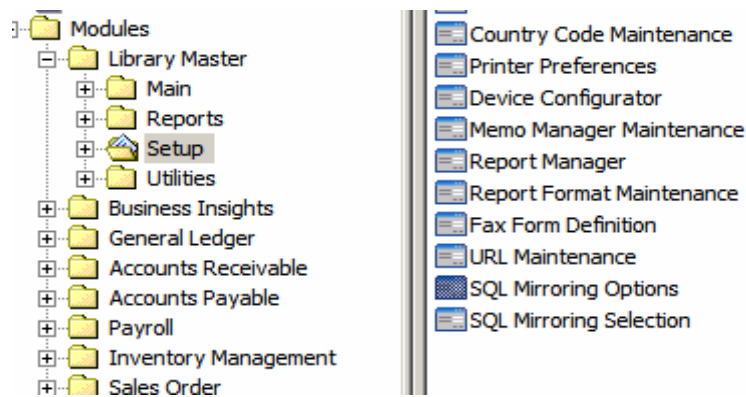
Modules
Library Master
Main
Reports
Setup
Utilities
Business Insights
General Ledger
Accounts Receivable
Accounts Payable
Payroll
Inventory Management
Sales Order

Country Code Maintenance
Printer Preferences
Device Configurator
Memo Manager Maintenance
Report Manager
Report Format Maintenance
Fax Form Definition
URL Maintenance
SQL Mirroring Options
SQL Mirroring Selection